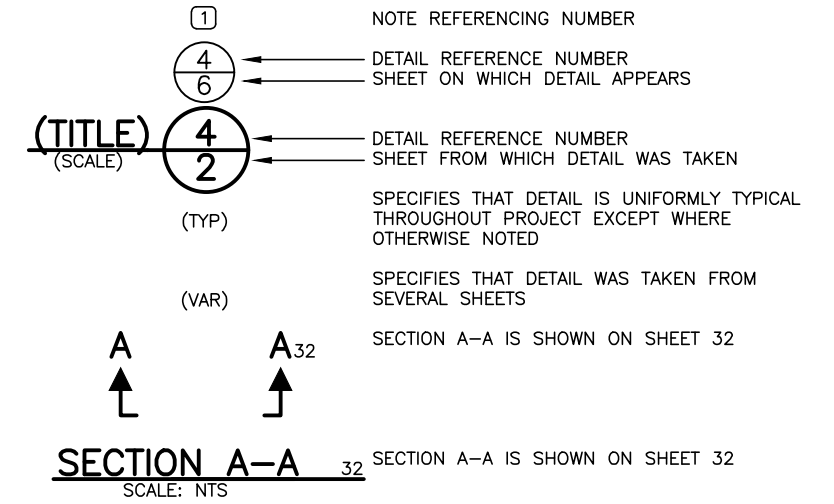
1 NOTE REFERENCING NUMBER

4
6

DETAIL REFERENCE NUMBER
SHEET ON WHICH DETAIL APPEARS

(TITLE)
(SCALE)

4
2

DETAIL REFERENCE NUMBER
SHEET FROM WHICH DETAIL WAS TAKEN

(TYP)

SPECIFIES THAT DETAIL IS UNIFORMLY TYPICAL THROUGHOUT PROJECT EXCEPT WHERE OTHERWISE NOTED

(VAR)

SPECIFIES THAT DETAIL WAS TAKEN FROM SEVERAL SHEETS

A

A32

SECTION A–A IS SHOWN ON SHEET 32

SECTION A–A 32
SCALE: NTS

SECTION A–A IS SHOWN ON SHEET 32